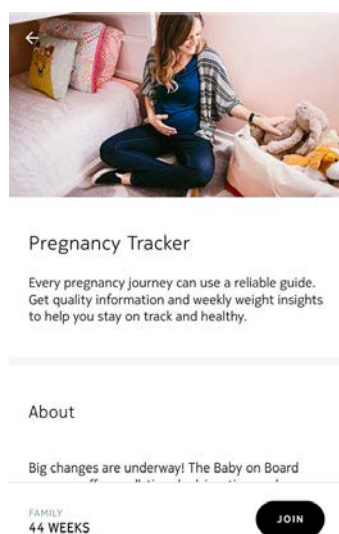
Pregnancy Tracker

Every pregnancy journey can use a reliable guide. Get quality information and weekly weight insights to help you stay on track and healthy.

About

Big changes are underway! The Baby on Board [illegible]

FAMILY
44 WEEKS

JOIN